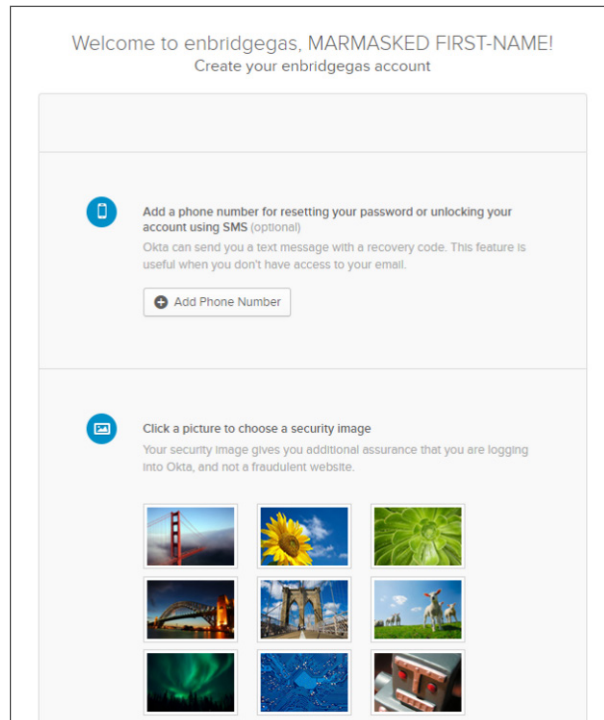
Welcome to enbridgegas, MARMASKED FIRST-NAME!
Create your enbridgegas account

Add a phone number for resetting your password or unlocking your account using SMS (optional)
Okta can send you a text message with a recovery code. This feature is useful when you don't have access to your email.

Add Phone Number

Click a picture to choose a security image
Your security image gives you additional assurance that you are logging into Okta, and not a fraudulent website.